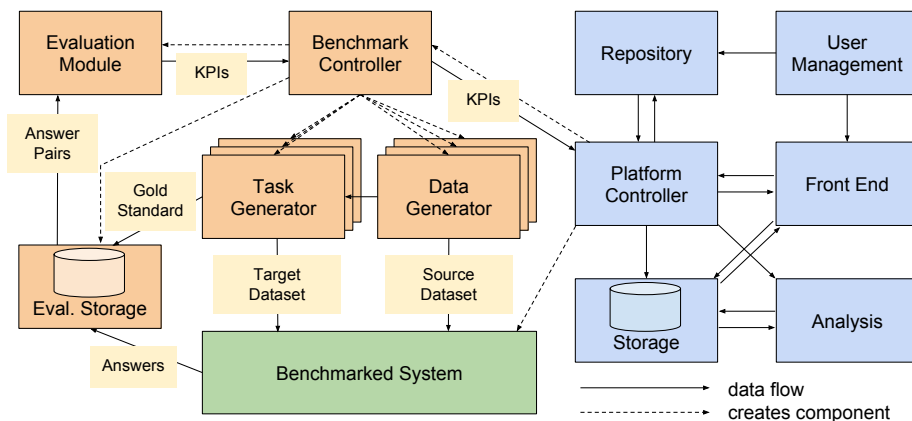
Evaluation Module

KPIs

Benchmark Controller

KPIs

Repository

User Management

Answer Pairs

Gold Standard

Task Generator

Data Generator

Platform Controller

Front End

Eval. Storage

Target Dataset

Source Dataset

Storage

Analysis

Answers

Benchmarked System

data flow

creates component